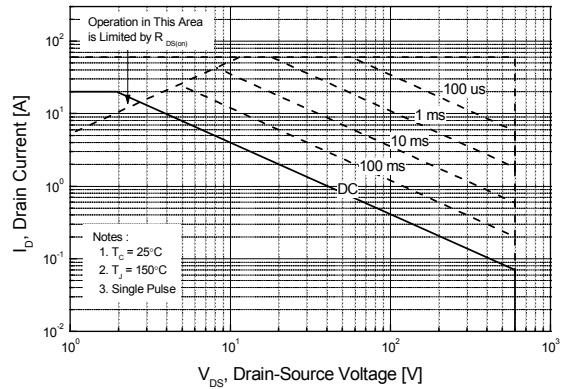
Operation in This Area is Limited by $R_{DS(on)}$

$10^2$

$10^1$

$10^0$

$10^{-1}$

$10^{-2}$

100 us

1 ms

10 ms

100 ms

DC

Notes :
1. $T_C = 25°C$
2. $T_J = 150°C$
3. Single Pulse

$I_D$, Drain Current [A]

$10^0$ $10^1$ $10^2$ $10^3$

$V_{DS}$, Drain-Source Voltage [V]